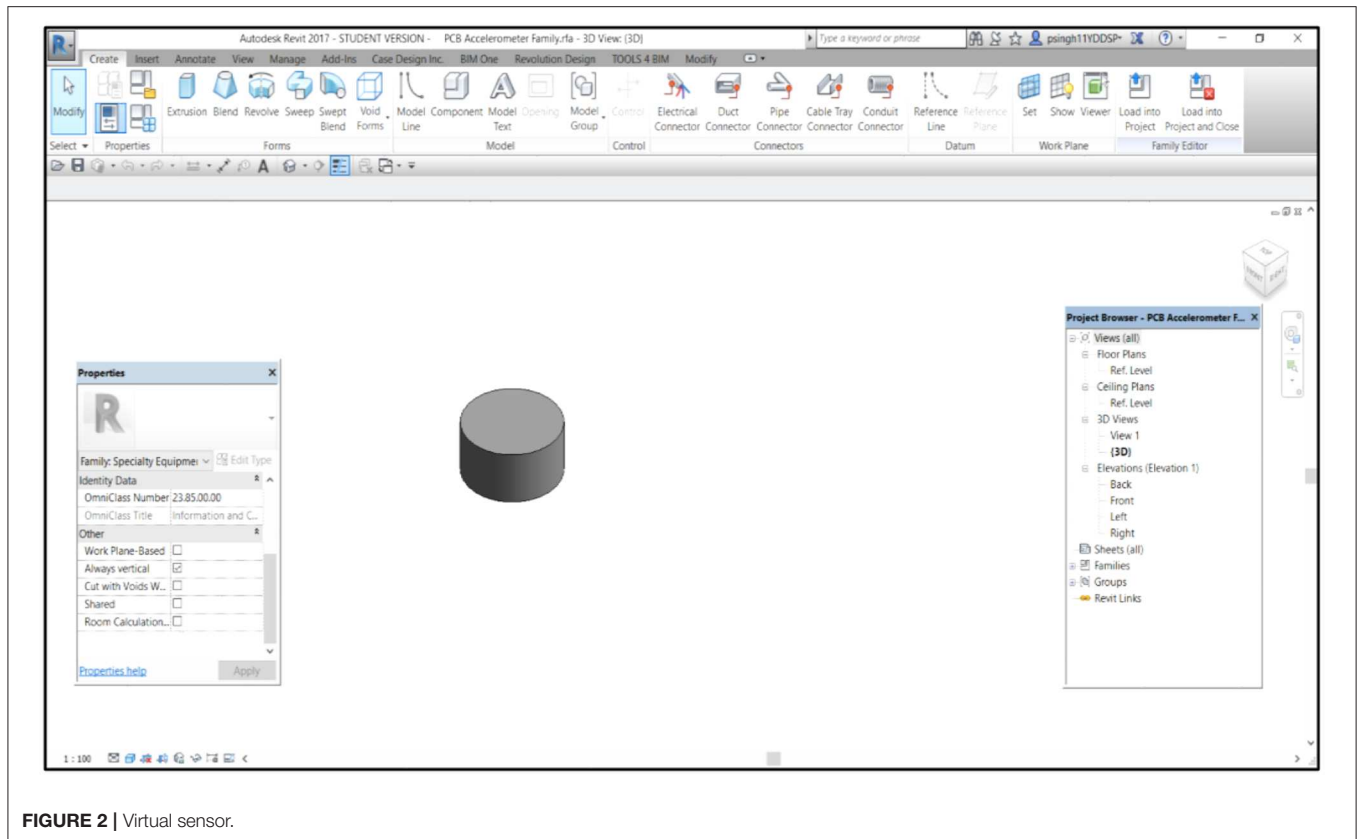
Autodesk Revit 2017 - STUDENT VERSION - PCB Accelerometer Family.rfa - 3D View: {3D}

Type a keyword or phrase

psingh11YDDSP

Create Insert Annotate View Manage Add-Ins Case Design Inc. BIM One Revolution Design TOOLS 4 BIM Modify

Modify Extrusion Blend Revolve Sweep Swept Blend Void Forms Model Line Component Model Text Opening Model Group Control Electrical Connector Duct Connector Pipe Connector Cable Tray Connector Conduit Connector Reference Line Reference Plane Set Show Viewer Load into Project Load into Project and Close

Select Properties Forms Model Control Connectors Datum Work Plane Family Editor

Properties

Family: Specialty Equipme Edit Type

Identity Data

OmniClass Number 23.85.00.00

OmniClass Title Information and C...

Other

Work Plane-Based

Always vertical

Cut with Voids W...

Shared

Room Calculation...

Properties help Apply

Project Browser - PCB Accelerometer F...

Views (all)
Floor Plans
Ref. Level
Ceiling Plans
Ref. Level
3D Views
View 1
{3D}
Elevations (Elevation 1)
Back
Front
Left
Right
Sheets (all)
Families
Groups
Revit Links

1 : 100

FIGURE 2 | Virtual sensor.